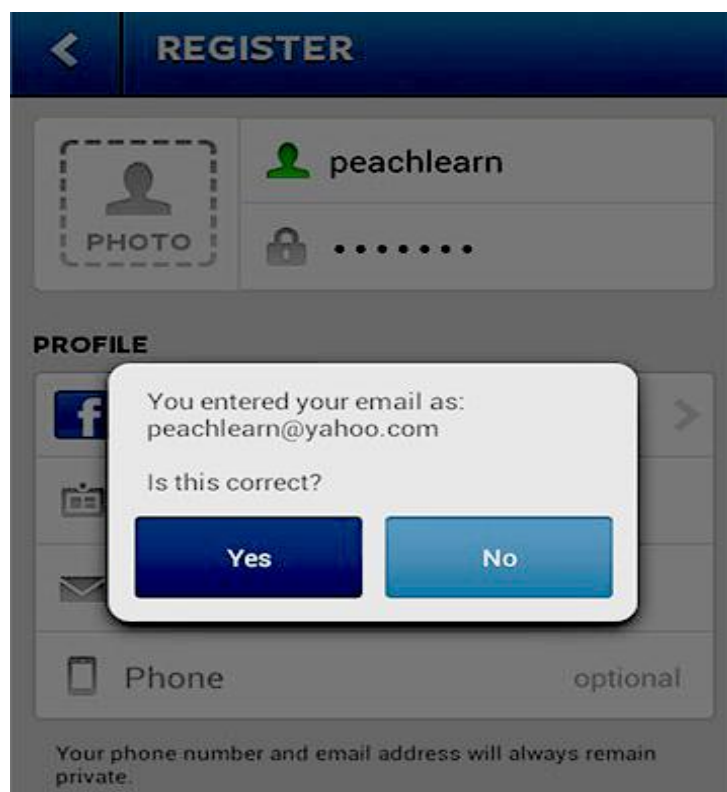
REGISTER

PHOTO

peachlearn

•••••••

PROFILE

You entered your email as:
peachlearn@yahoo.com

Is this correct?

Yes

No

Phone optional

Your phone number and email address will always remain private.